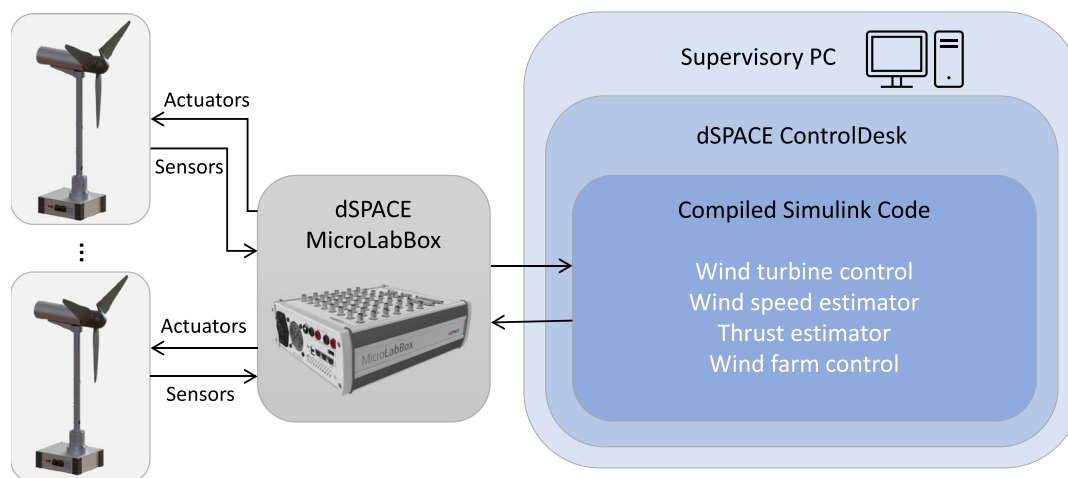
Actuators

Sensors

⋮

Actuators

Sensors

dSPACE MicroLabBox

MicroLabBox

dSPACE

Supervisory PC

dSPACE ControlDesk

Compiled Simulink Code

Wind turbine control
Wind speed estimator
Thrust estimator
Wind farm control